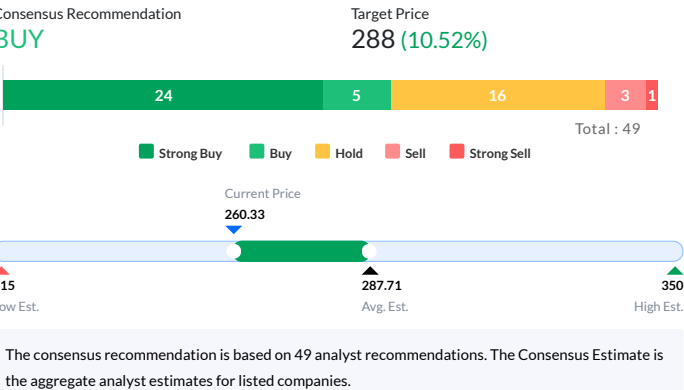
onsensus Recommendation
BUY

Target Price
288 (10.52%)

| 24 | 5 | 16 | 3 | 1 |
|---|---|---|---|---|

Total : 49

Strong Buy Buy Hold Sell Strong Sell

Current Price
260.33

15
ow Est.

287.71
Avg. Est.

350
High Est.

The consensus recommendation is based on 49 analyst recommendations. The Consensus Estimate is the aggregate analyst estimates for listed companies.